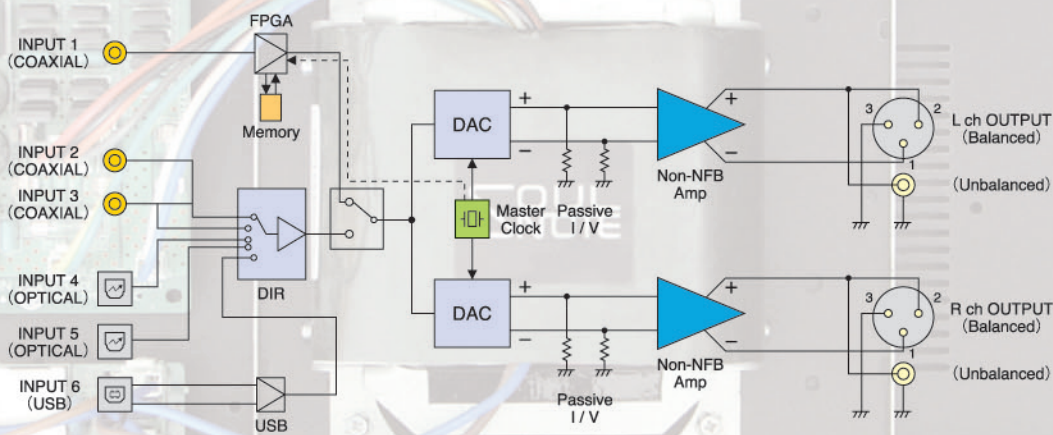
FPGA
INPUT 1 (COAXIAL)
Memory
INPUT 2 (COAXIAL)
INPUT 3 (COAXIAL)
INPUT 4 (OPTICAL)
INPUT 5 (OPTICAL)
INPUT 6 (USB)
DIR
USB
DAC
+
−
Master Clock
Passive I / V
Non-NFB Amp
+
−
3
2
1
L ch OUTPUT (Balanced)
(Unbalanced)
DAC
+
−
Passive I / V
Non-NFB Amp
+
−
3
2
1
R ch OUTPUT (Balanced)
(Unbalanced)